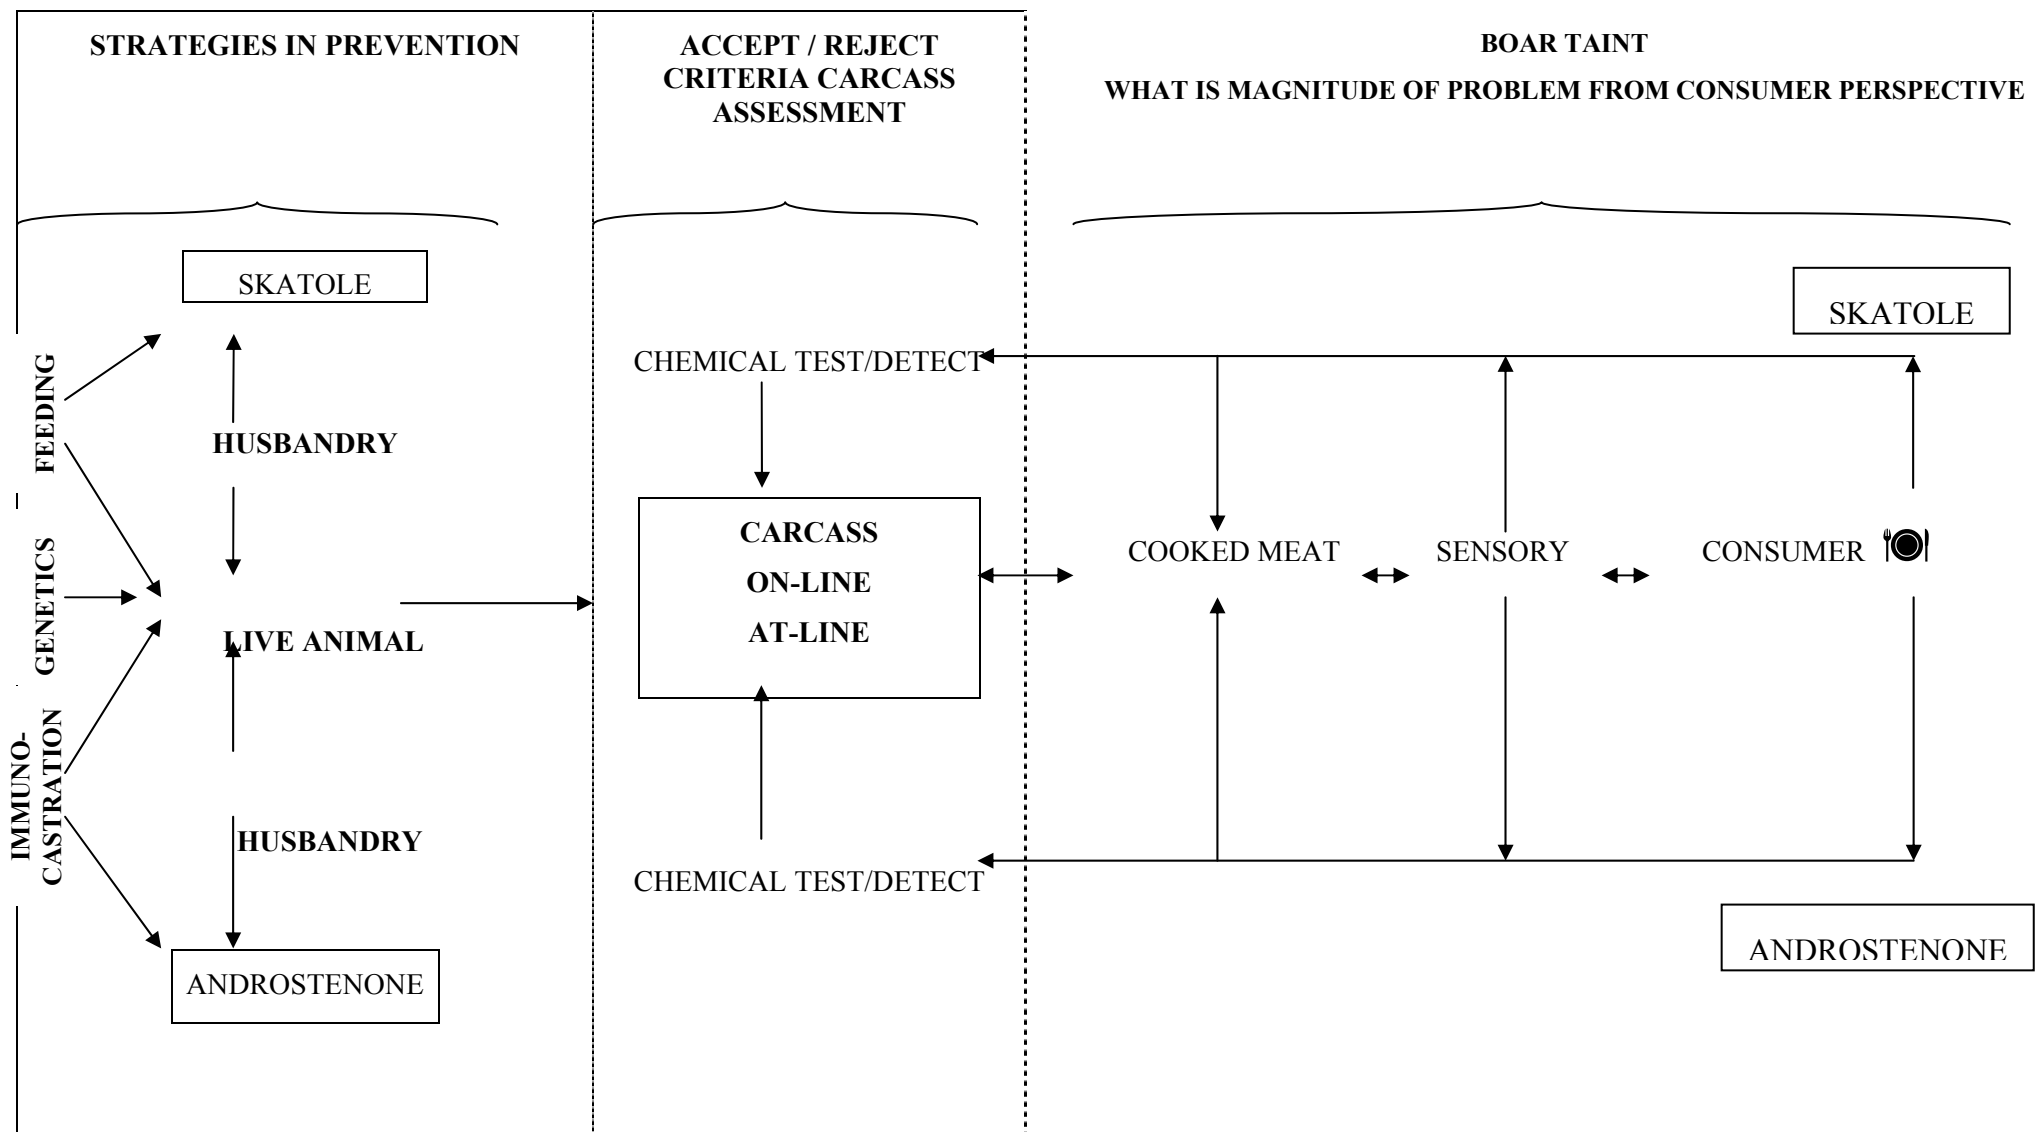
STRATEGIES IN PREVENTION

ACCEPT / REJECT CRITERIA CARCASS ASSESSMENT

BOAR TAINT

WHAT IS MAGNITUDE OF PROBLEM FROM CONSUMER PERSPECTIVE

SKATOLE

FEEDING

GENETICS

IMMUNO-CASTRATION

HUSBANDRY

LIVE ANIMAL

HUSBANDRY

ANDROSTENONE

CHEMICAL TEST/DETECT

CARCASS

ON-LINE

AT-LINE

CHEMICAL TEST/DETECT

SKATOLE

COOKED MEAT

SENSORY

CONSUMER

ANDROSTENONE